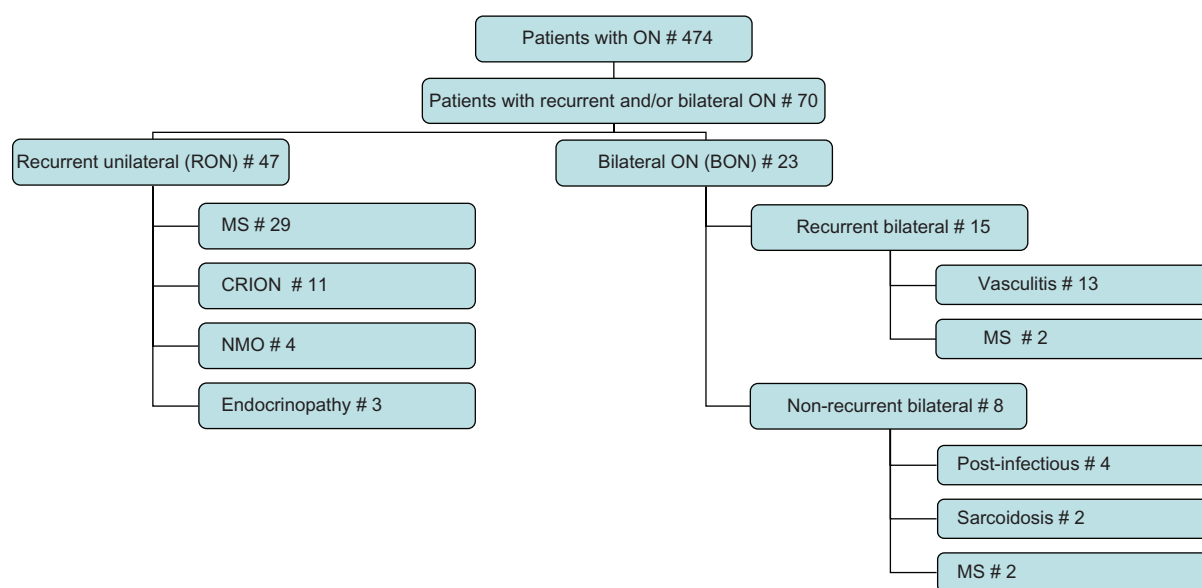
Patients with ON # 474

Patients with recurrent and/or bilateral ON # 70

Recurrent unilateral (RON) # 47

Bilateral ON (BON) # 23

MS # 29

CRION # 11

NMO # 4

Endocrinopathy # 3

Recurrent bilateral # 15

Vasculitis # 13

MS # 2

Non-recurrent bilateral # 8

Post-infectious # 4

Sarcoidosis # 2

MS # 2